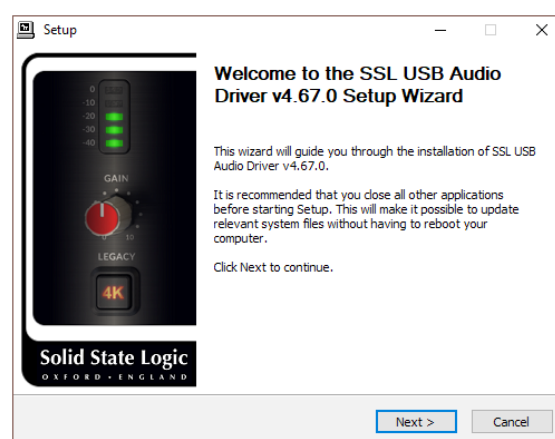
Setup

0
-10
-20
-30
-40

GAIN

0 10

LEGACY

4K

Solid State Logic
OXFORD • ENGLAND

Welcome to the SSL USB Audio Driver v4.67.0 Setup Wizard

This wizard will guide you through the installation of SSL USB Audio Driver v4.67.0.

It is recommended that you close all other applications before starting Setup. This will make it possible to update relevant system files without having to reboot your computer.

Click Next to continue.

Next >
Cancel